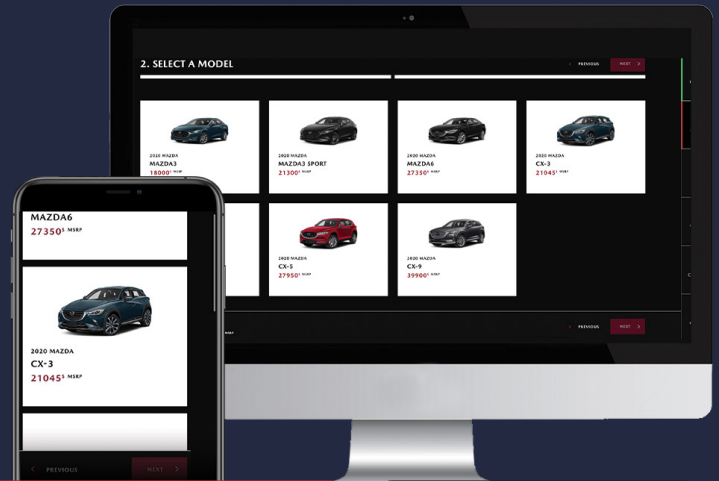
2. SELECT A MODEL

< PREVIOUS

NEXT >

2020 MAZDA
MAZDA3
18000$ MSRP

2020 MAZDA
MAZDA3 SPORT
21300$ MSRP

2020 MAZDA
MAZDA6
27350$ MSRP

2020 MAZDA
CX-3
21045$ MSRP

2020 MAZDA
CX-5
27950$ MSRP

2020 MAZDA
CX-9
39900$ MSRP

< PREVIOUS

NEXT >

MAZDA6
27350$ MSRP

2020 MAZDA
CX-3
21045$ MSRP

< PREVIOUS

NEXT >